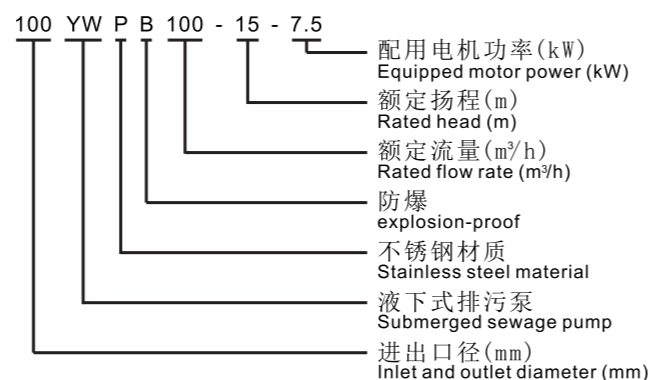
100 YW P B 100 - 15 - 7.5

配用电机功率(kW)
Equipped motor power (kW)

额定扬程(m)
Rated head (m)

额定流量($m^3/h$)
Rated flow rate ($m^3/h$)

防爆
explosion-proof

不锈钢材质
Stainless steel material

液下式排污泵
Submerged sewage pump

进出口径(mm)
Inlet and outlet diameter (mm)